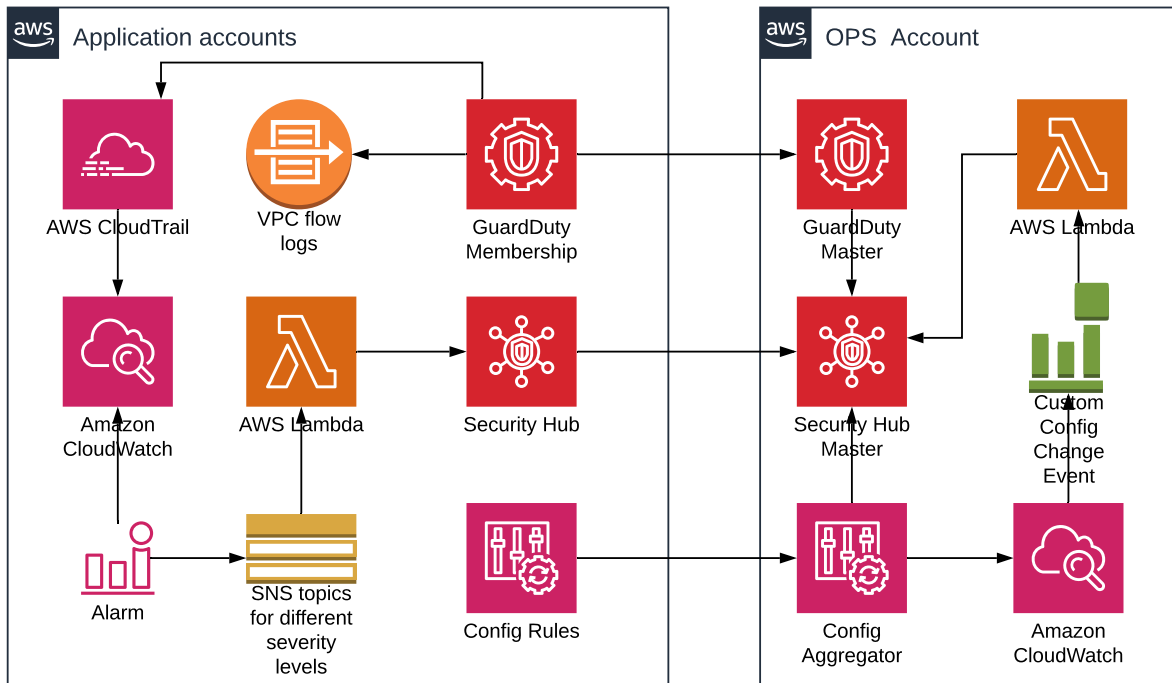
aws Application accounts

AWS CloudTrail

VPC flow logs

GuardDuty Membership

Amazon CloudWatch

AWS Lambda

Security Hub

Alarm

SNS topics for different severity levels

Config Rules

aws OPS Account

GuardDuty Master

AWS Lambda

Security Hub Master

Custom Config Change Event

Config Aggregator

Amazon CloudWatch